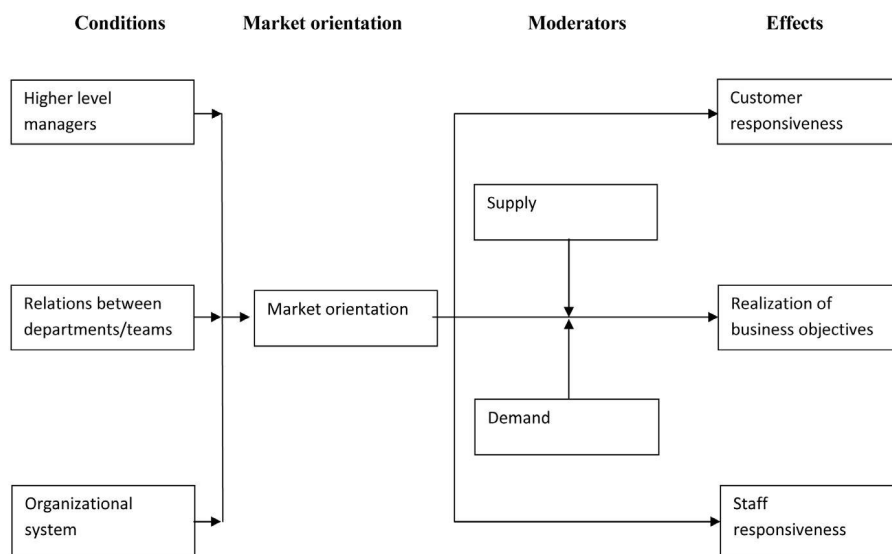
Conditions

Market orientation

Moderators

Effects

Higher level managers

Relations between departments/teams

Organizational system

Market orientation

Supply

Demand

Customer responsiveness

Realization of business objectives

Staff responsiveness